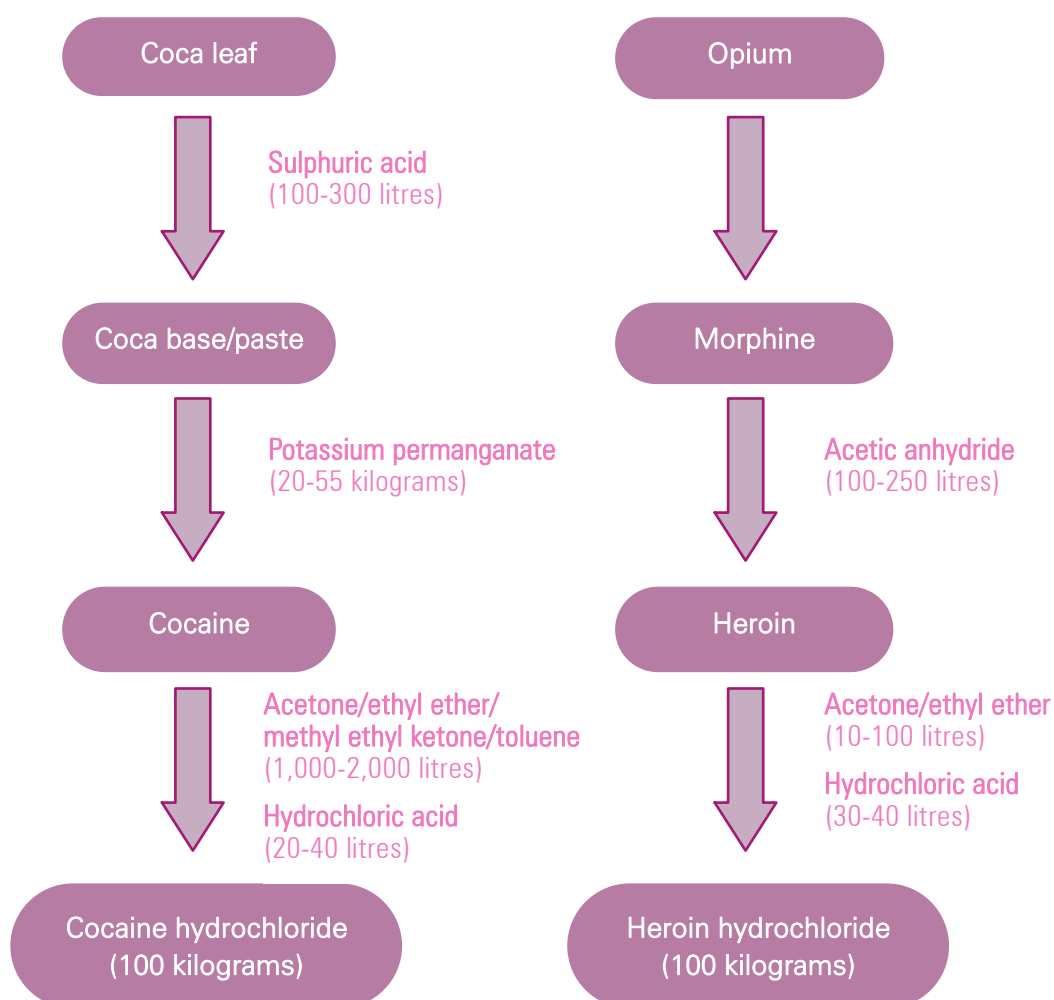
Coca leaf

Sulphuric acid
(100-300 litres)

Coca base/paste

Potassium permanganate
(20-55 kilograms)

Cocaine

Acetone/ethyl ether/
methyl ethyl ketone/toluene
(1,000-2,000 litres)

Hydrochloric acid
(20-40 litres)

Cocaine hydrochloride
(100 kilograms)

Opium

Morphine

Acetic anhydride
(100-250 litres)

Heroin

Acetone/ethyl ether
(10-100 litres)

Hydrochloric acid
(30-40 litres)

Heroin hydrochloride
(100 kilograms)